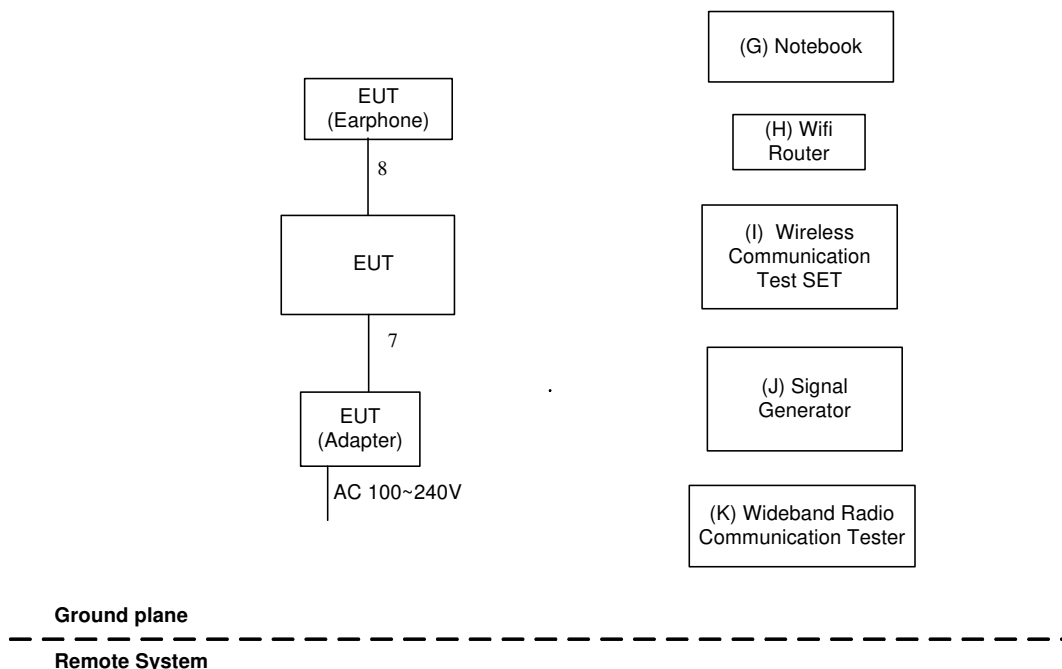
(G) Notebook

EUT (Earphone)

8

(H) Wifi Router

EUT

(I) Wireless Communication Test SET

7

EUT (Adapter)

(J) Signal Generator

AC 100~240V

(K) Wideband Radio Communication Tester

Ground plane

Remote System